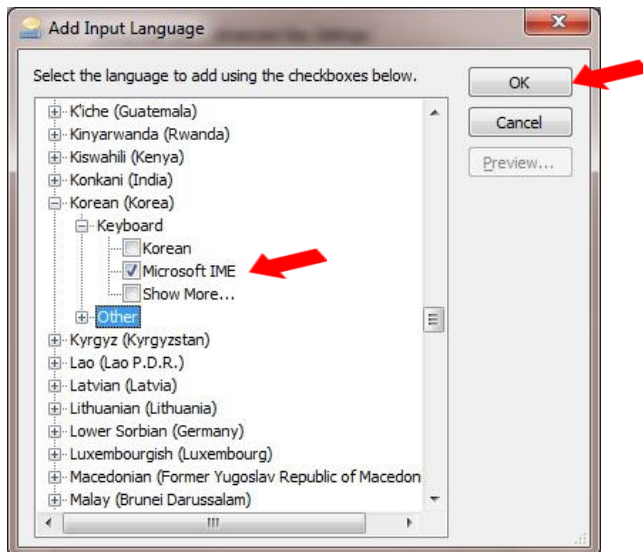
Add Input Language

Select the language to add using the checkboxes below.

K'iche (Guatemala)
Kinyarwanda (Rwanda)
Kiswahili (Kenya)
Konkani (India)
Korean (Korea)
Keyboard
Korean
Microsoft IME
Show More...
Other
Kyrgyz (Kyrgyzstan)
Lao (Lao P.D.R.)
Latvian (Latvia)
Lithuanian (Lithuania)
Lower Sorbian (Germany)
Luxembourgish (Luxembourg)
Macedonian (Former Yugoslav Republic of Macedon
Malay (Brunei Darussalam)

OK
Cancel
Preview...